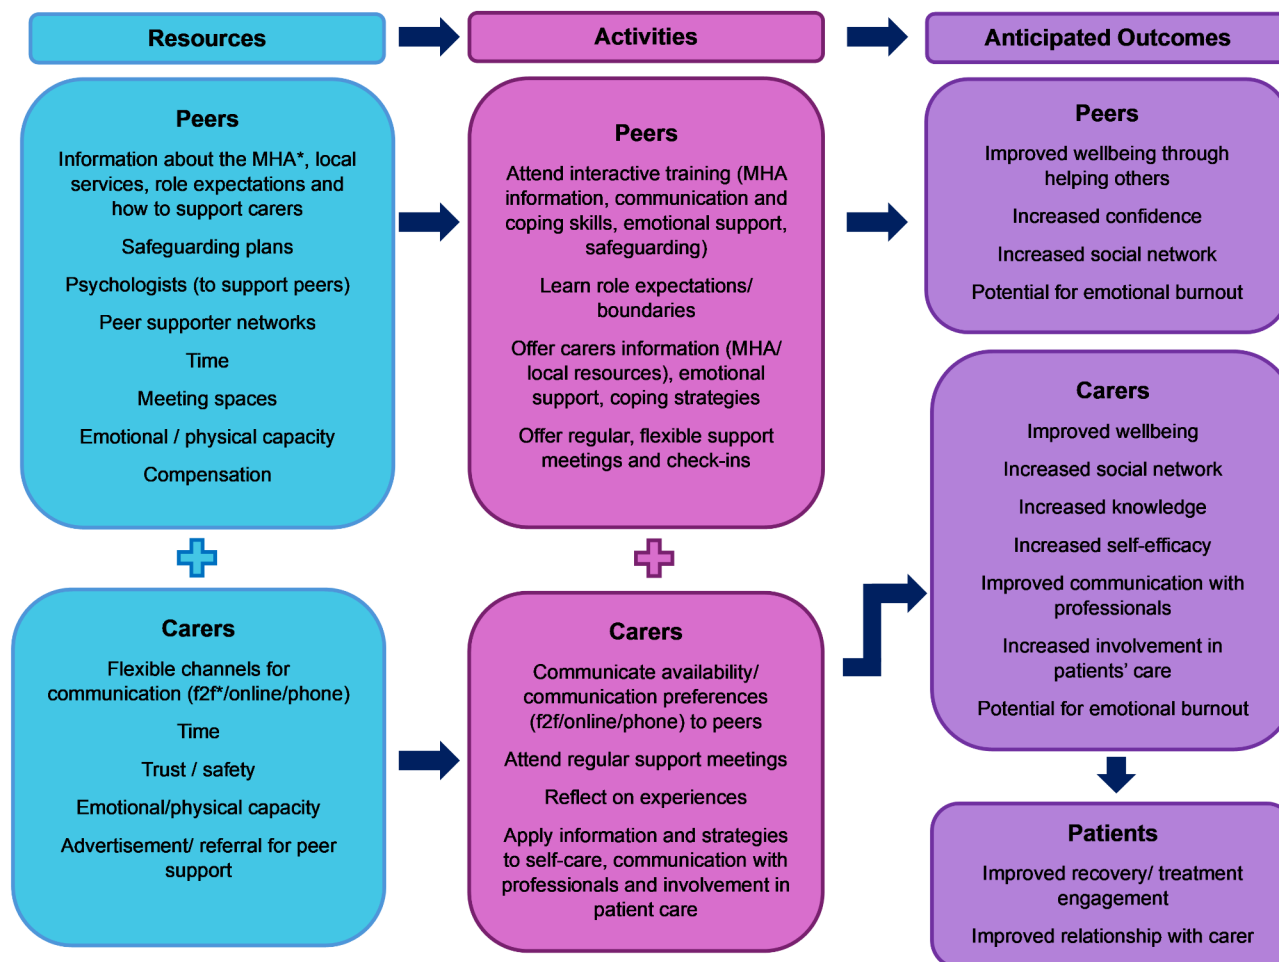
Resources

Activities

Anticipated Outcomes

Peers

Information about the MHA*, local services, role expectations and how to support carers

Safeguarding plans

Psychologists (to support peers)

Peer supporter networks

Time

Meeting spaces

Emotional / physical capacity

Compensation

Peers

Attend interactive training (MHA information, communication and coping skills, emotional support, safeguarding)

Learn role expectations/ boundaries

Offer carers information (MHA/ local resources), emotional support, coping strategies

Offer regular, flexible support meetings and check-ins

Peers

Improved wellbeing through helping others

Increased confidence

Increased social network

Potential for emotional burnout

Carers

Improved wellbeing

Increased social network

Increased knowledge

Increased self-efficacy

Improved communication with professionals

Increased involvement in patients' care

Potential for emotional burnout

Carers

Flexible channels for communication (f2f*/online/phone)

Time

Trust / safety

Emotional/physical capacity

Advertisement/ referral for peer support

Carers

Communicate availability/ communication preferences (f2f/online/phone) to peers

Attend regular support meetings

Reflect on experiences

Apply information and strategies to self-care, communication with professionals and involvement in patient care

Patients

Improved recovery/ treatment engagement

Improved relationship with carer